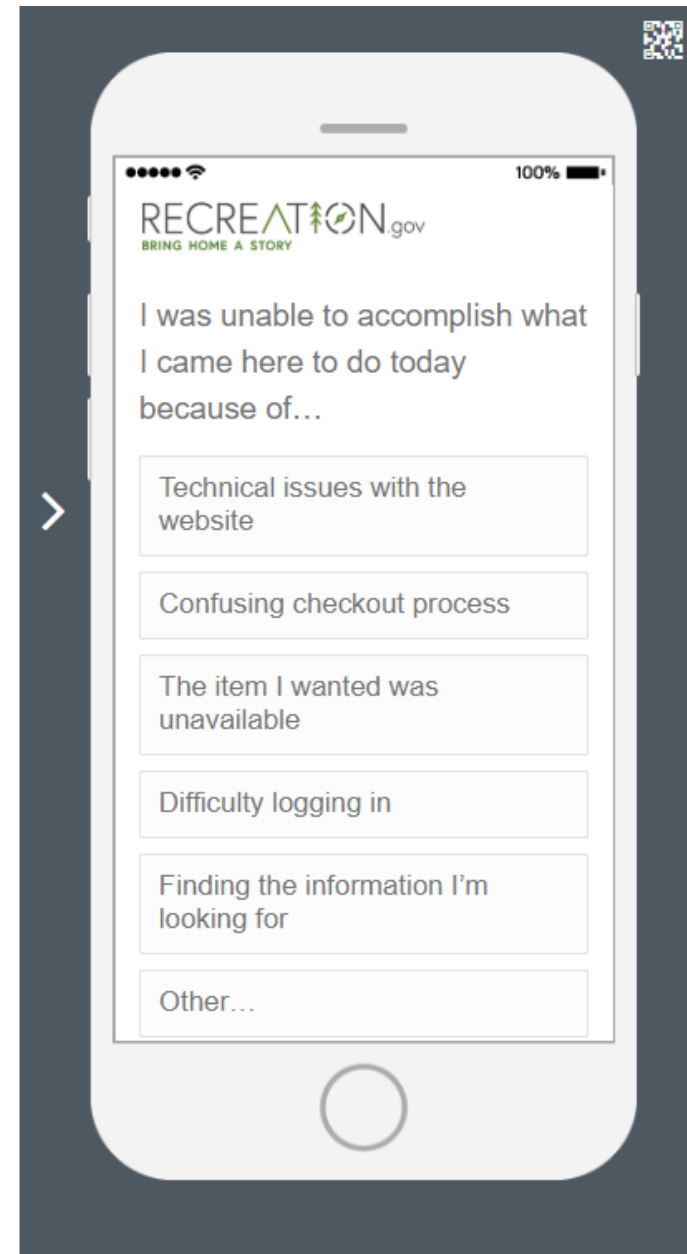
100%

RECREATION.gov
BRING HOME A STORY

I was unable to accomplish what I came here to do today because of…

Technical issues with the website

Confusing checkout process

The item I wanted was unavailable

Difficulty logging in

Finding the information I'm looking for

Other…